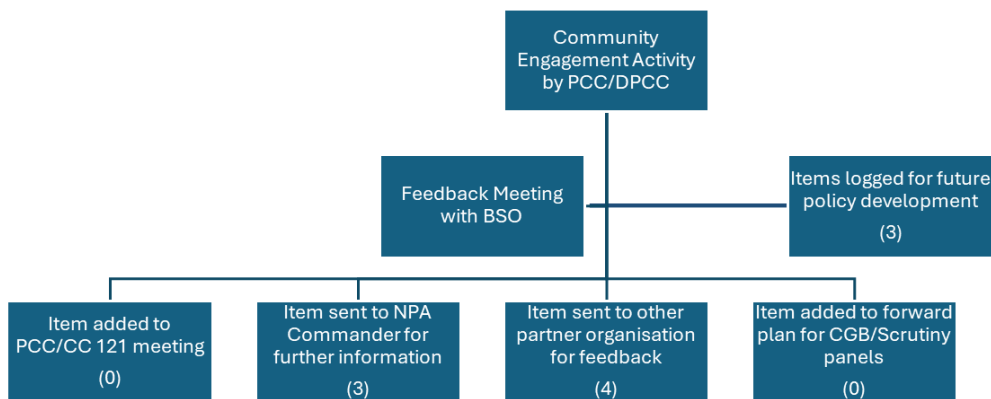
Community Engagement Activity by PCC/DPCC

Feedback Meeting with BSO

Items logged for future policy development

(3)

Item added to PCC/CC 121 meeting

(0)

Item sent to NPA Commander for further information

(3)

Item sent to other partner organisation for feedback

(4)

Item added to forward plan for CGB/Scrutiny panels

(0)